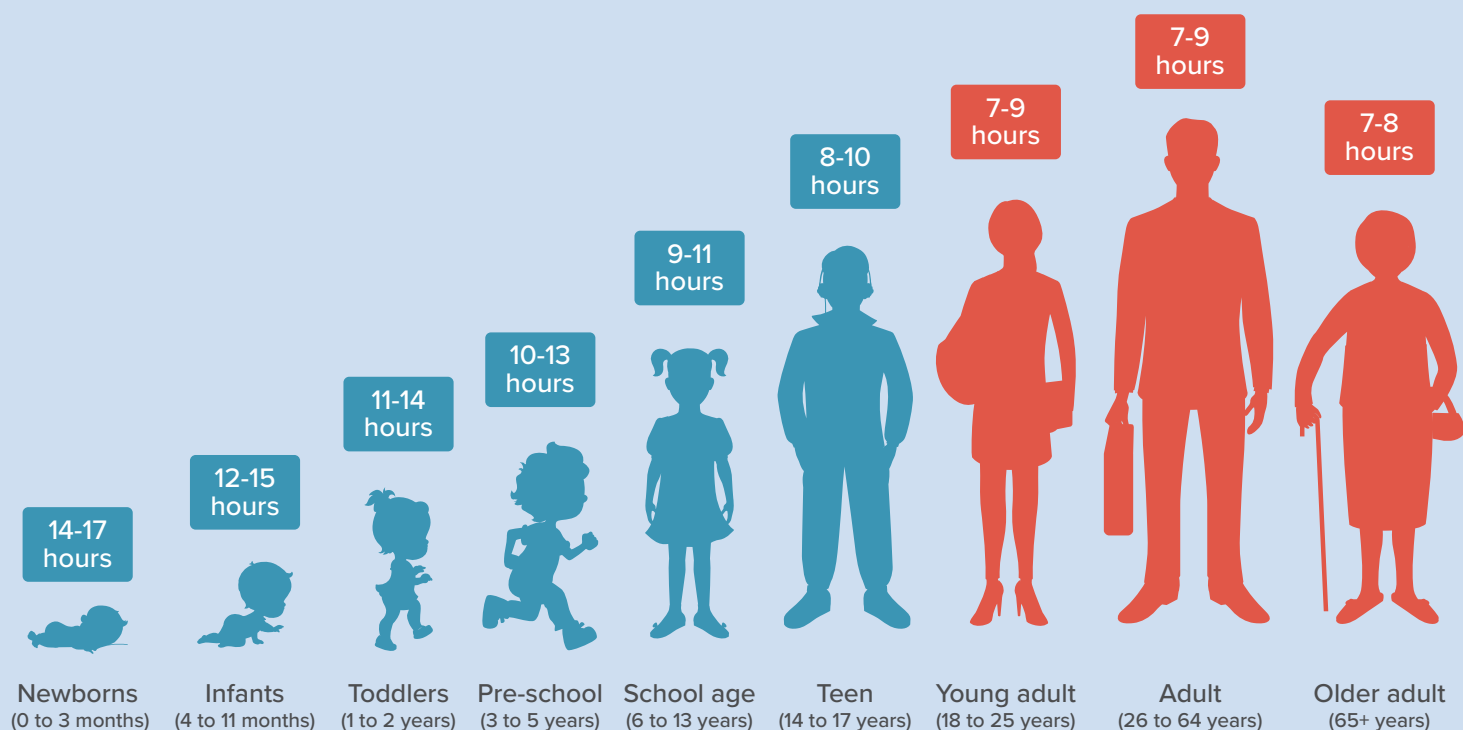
14-17 hours

12-15 hours

11-14 hours

10-13 hours

9-11 hours

8-10 hours

7-9 hours

7-9 hours

7-8 hours

Newborns (0 to 3 months)

Infants (4 to 11 months)

Toddlers (1 to 2 years)

Pre-school (3 to 5 years)

School age (6 to 13 years)

Teen (14 to 17 years)

Young adult (18 to 25 years)

Adult (26 to 64 years)

Older adult (65+ years)